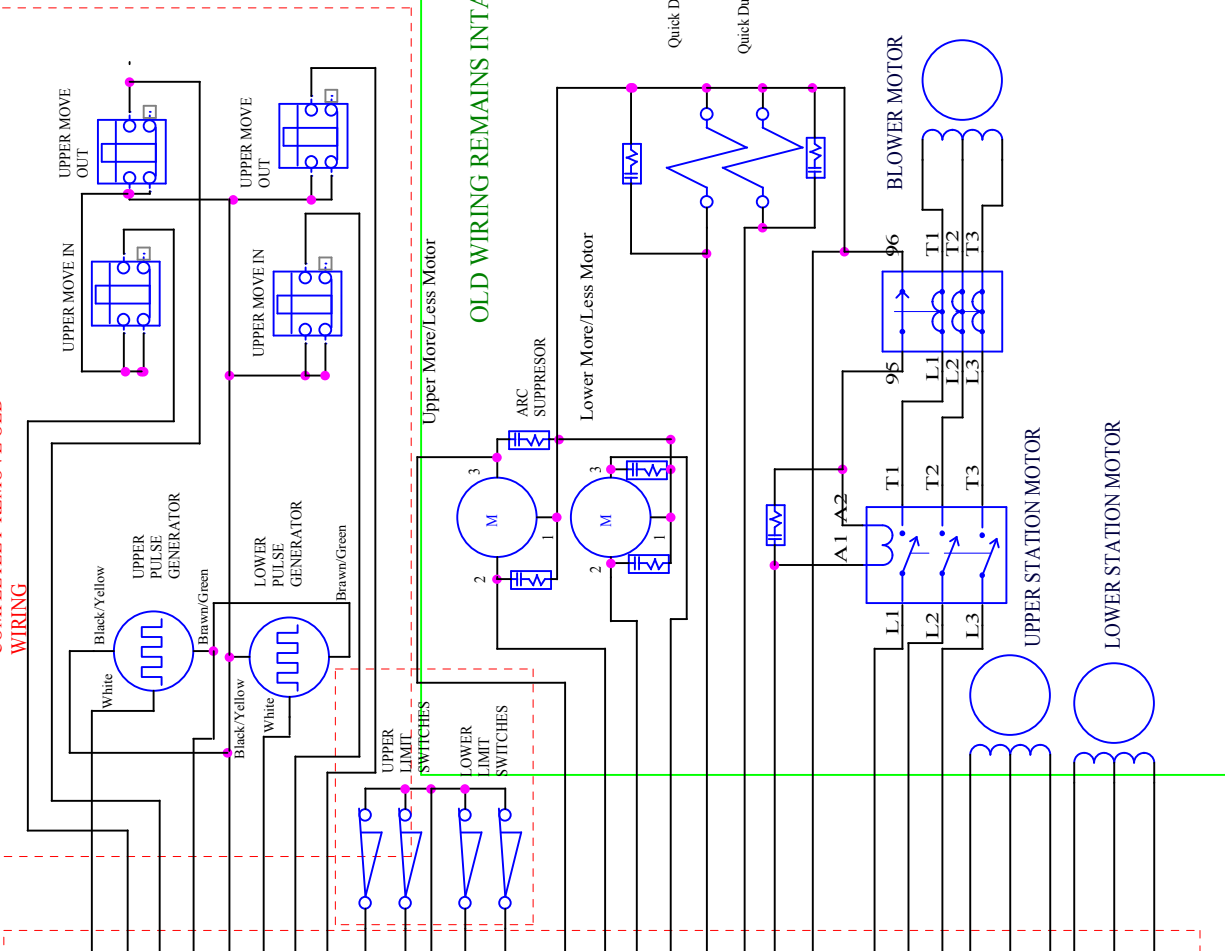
WIRING

UPPER MOVE OUT

UPPER MOVE OUT

UPPER MOVE IN

UPPER MOVE IN

UPPER PULSE GENERATOR

LOWER PULSE GENERATOR

Black/Yellow

White

Brawn/Green

Black/Yellow

White

Brawn/Green

UPPER LIMIT SWITCHES

LOWER LIMIT SWITCHES

OLD WIRING REMAINS INTA

Upper More/Less Motor

ARC SUPPRESOR

Lower More/Less Motor

3

M

1

2

3

M

1

2

Quick D

Quick Du

BLOWER MOTOR

96

T1

T2

T3

95

L1

L2

L3

T1

T2

T3

A2

A1

L1

L2

L3

UPPER STATION MOTOR

LOWER STATION MOTOR